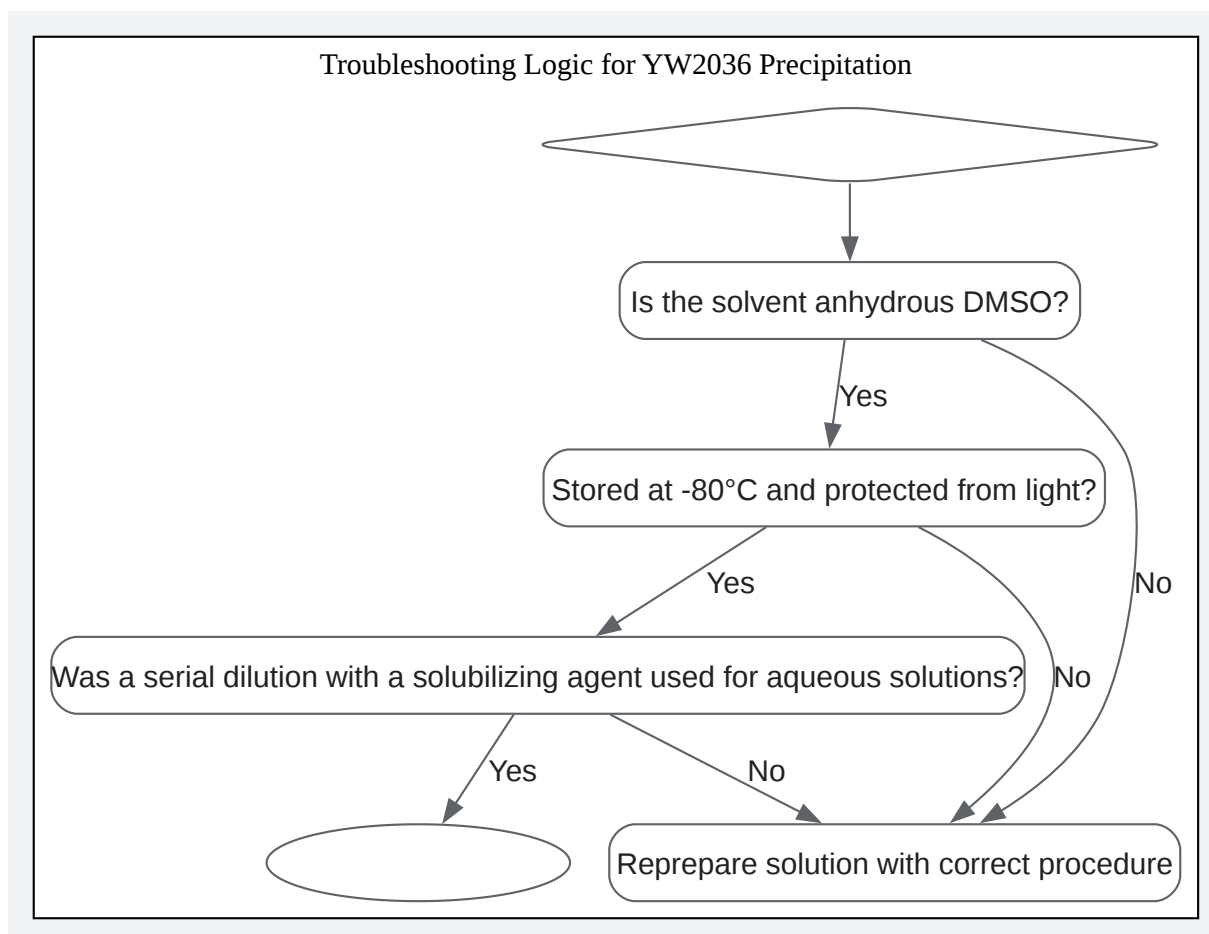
Troubleshooting Logic for YW2036 Precipitation

Is the solvent anhydrous DMSO?

Yes

Stored at -80°C and protected from light?

No

Yes

Was a serial dilution with a solubilizing agent used for aqueous solutions?

No

Yes

No

Reprepare solution with correct procedure